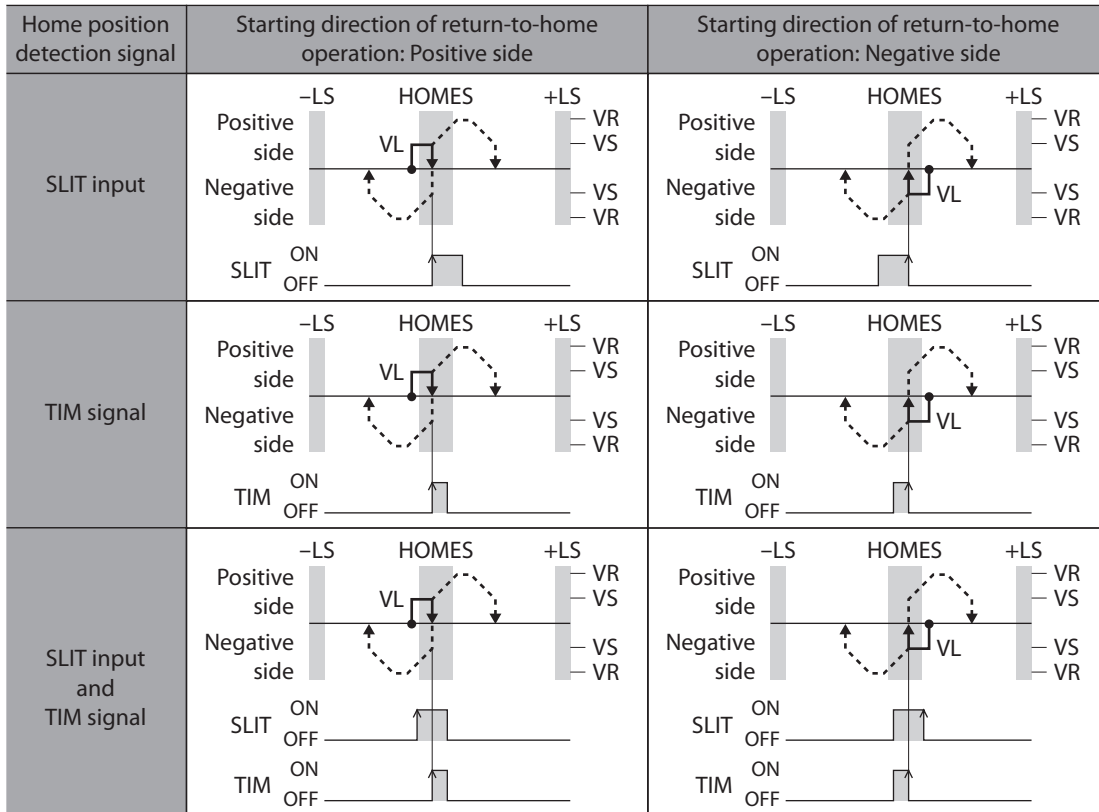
| Home position detection signal | Starting direction of return-to-home operation: Positive side | Starting direction of return-to-home operation: Negative side |
|---|---|---|
| SLIT input | −LS HOMES +LS Positive side VL Negative side VR VS VS VR SLIT ON OFF | −LS HOMES +LS Positive side Negative side VL VR VS VS VR SLIT ON OFF |
| TIM signal | −LS HOMES +LS Positive side VL Negative side VR VS VS VR TIM ON OFF | −LS HOMES +LS Positive side Negative side VL VR VS VS VR TIM ON OFF |
| SLIT input and TIM signal | −LS HOMES +LS Positive side VL Negative side VR VS VS VR SLIT ON OFF TIM ON OFF | −LS HOMES +LS Positive side Negative side VL VR VS VS VR SLIT ON OFF TIM ON OFF |